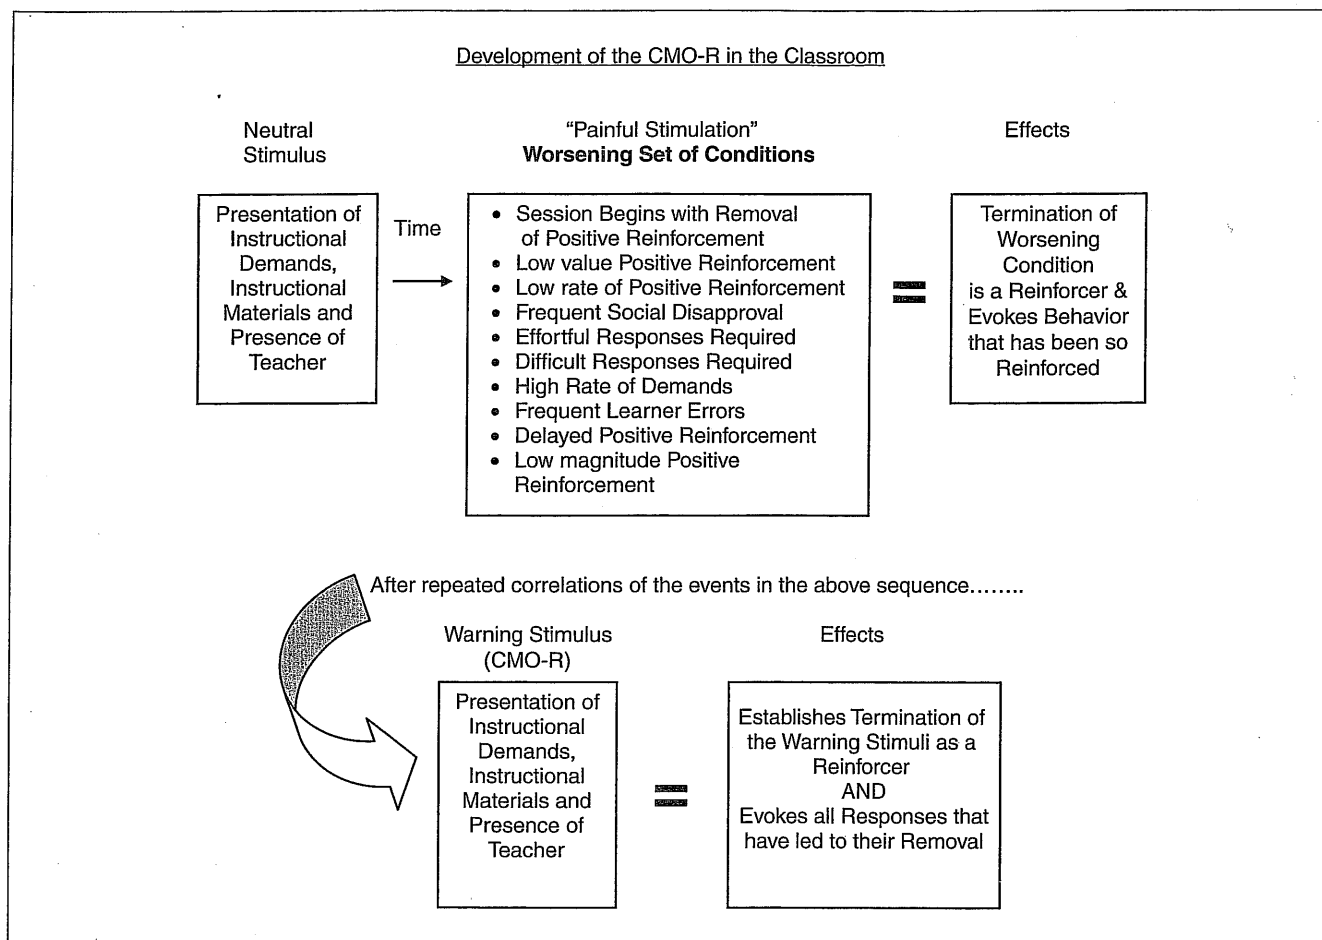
Development of the CMO-R in the Classroom

Neutral Stimulus

"Painful Stimulation"
**Worsening Set of Conditions**

Effects

Presentation of Instructional Demands, Instructional Materials and Presence of Teacher

Time

- Session Begins with Removal of Positive Reinforcement
- Low value Positive Reinforcement
- Low rate of Positive Reinforcement
- Frequent Social Disapproval
- Effortful Responses Required
- Difficult Responses Required
- High Rate of Demands
- Frequent Learner Errors
- Delayed Positive Reinforcement
- Low magnitude Positive Reinforcement

=

Termination of Worsening Condition is a Reinforcer & Evokes Behavior that has been so Reinforced

After repeated correlations of the events in the above sequence........

Warning Stimulus (CMO-R)

Effects

Presentation of Instructional Demands, Instructional Materials and Presence of Teacher

=

Establishes Termination of the Warning Stimuli as a Reinforcer
AND
Evokes all Responses that have led to their Removal